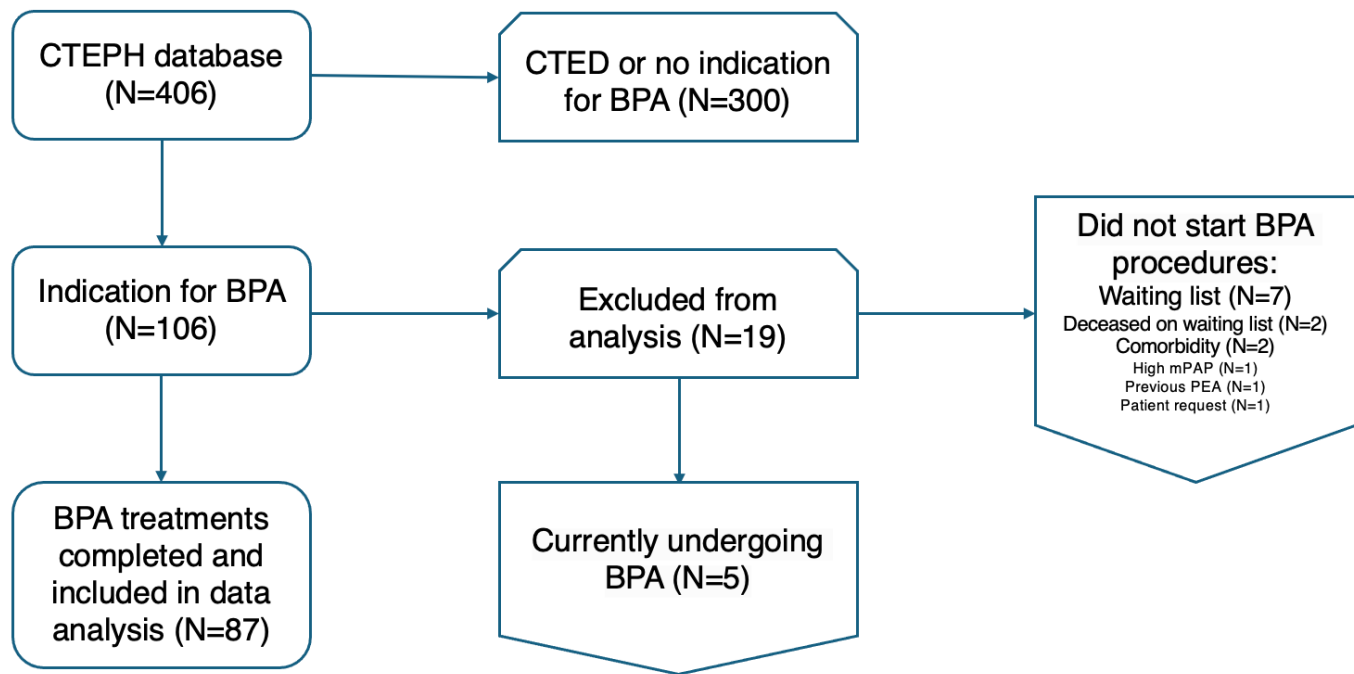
CTEPH database (N=406)

CTED or no indication for BPA (N=300)

Indication for BPA (N=106)

Excluded from analysis (N=19)

Did not start BPA procedures:
Waiting list (N=7)
Deceased on waiting list (N=2)
Comorbidity (N=2)
High mPAP (N=1)
Previous PEA (N=1)
Patient request (N=1)

BPA treatments completed and included in data analysis (N=87)

Currently undergoing BPA (N=5)